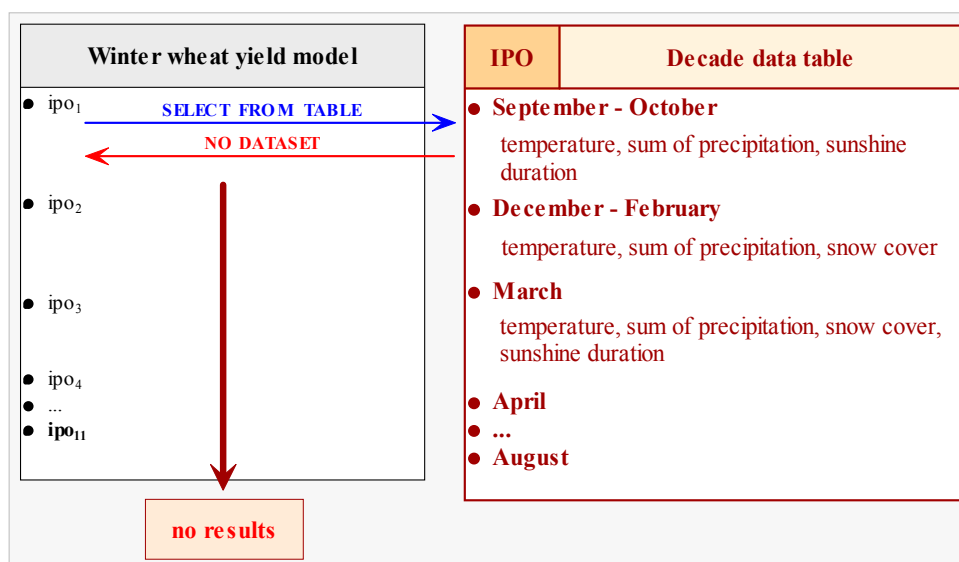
Winter wheat yield model

- $ipo_1$
- $ipo_2$
- $ipo_3$
- $ipo_4$
- ...
- **$ipo_{11}$**

SELECT FROM TABLE

NO DATASET

no results

IPO

Decade data table

- **September - October**

temperature, sum of precipitation, sunshine duration

- **December - February**

temperature, sum of precipitation, snow cover

- **March**

temperature, sum of precipitation, snow cover, sunshine duration

- **April**
- **...**
- **August**